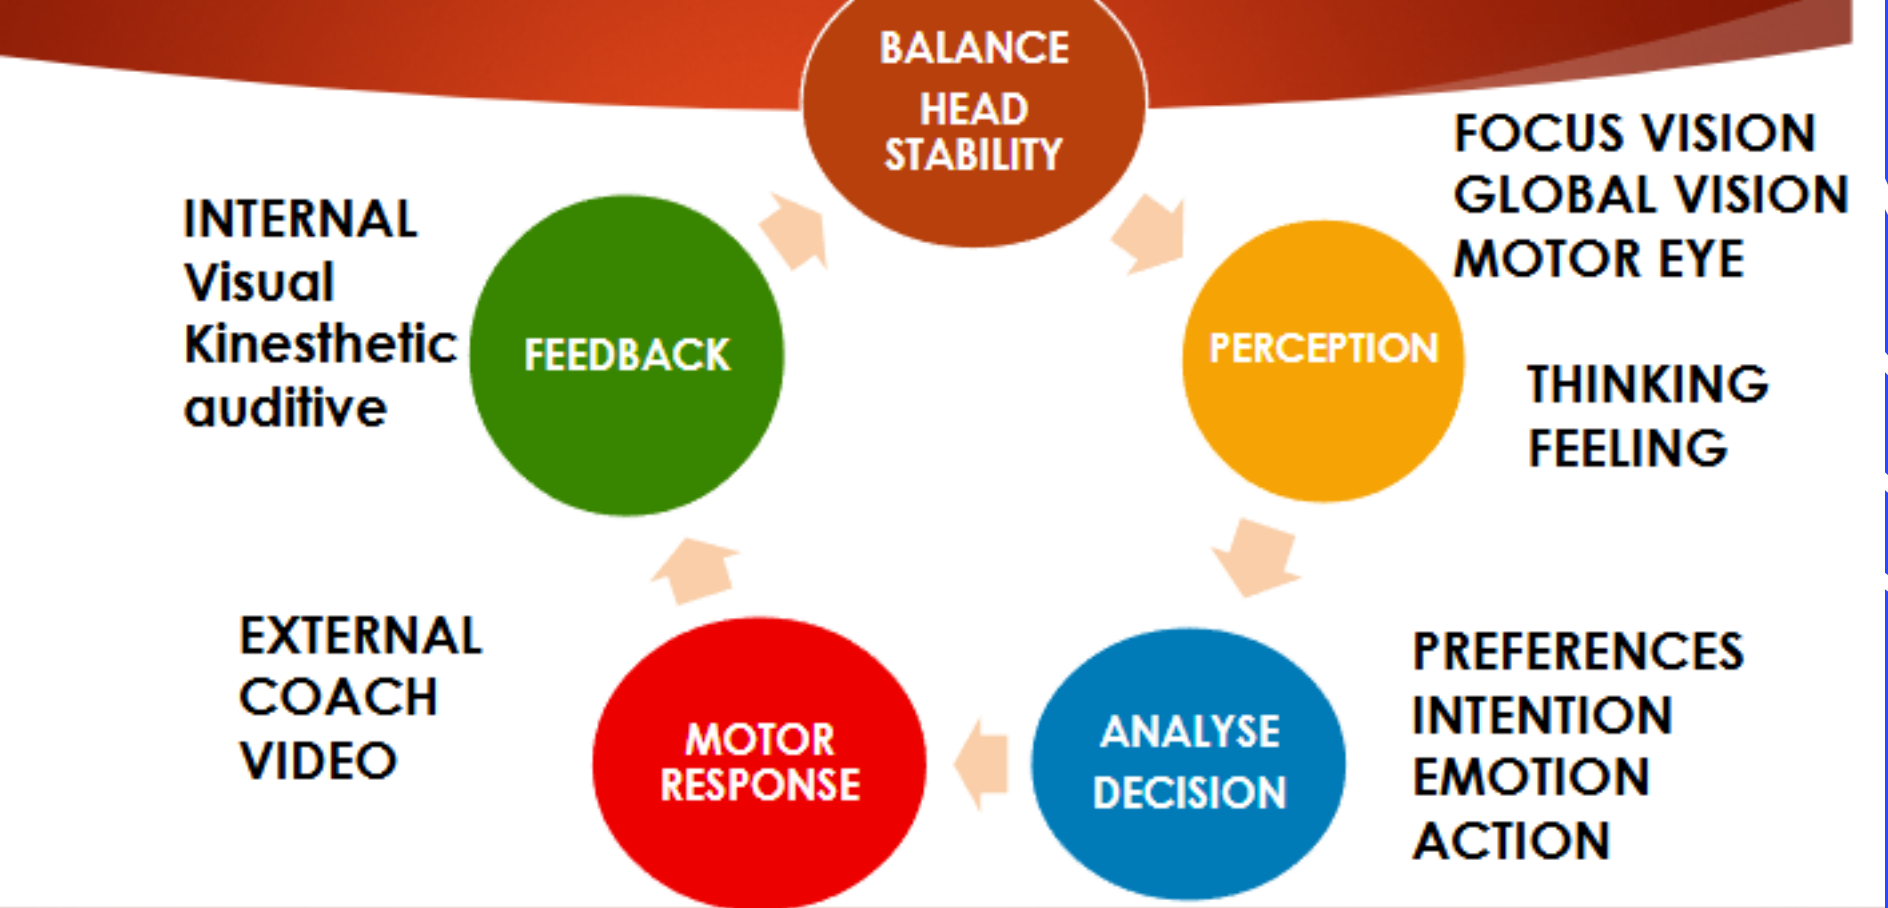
BALANCE
HEAD STABILITY

FOCUS VISION
GLOBAL VISION
MOTOR EYE

PERCEPTION

THINKING
FEELING

ANALYSE
DECISION

PREFERENCES
INTENTION
EMOTION
ACTION

MOTOR RESPONSE

EXTERNAL
COACH
VIDEO

FEEDBACK

INTERNAL
Visual
Kinesthetic
auditive